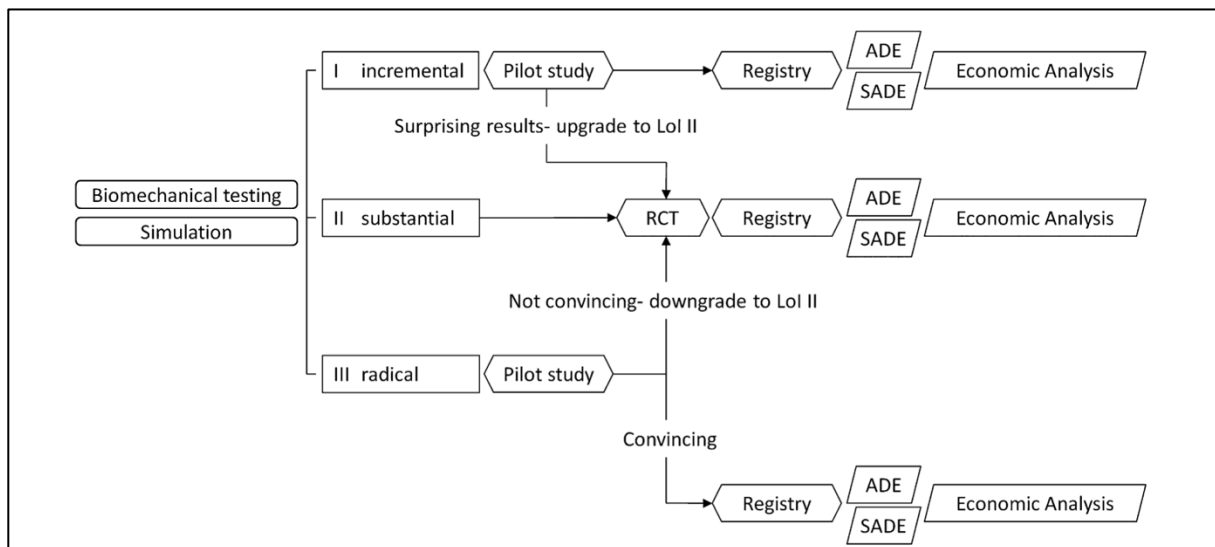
Biomechanical testing
Simulation

I incremental
Pilot study
Registry
ADE
SADE
Economic Analysis

Surprising results- upgrade to LoI II

II substantial
RCT
Registry
ADE
SADE
Economic Analysis

Not convincing- downgrade to LoI II

III radical
Pilot study

Convincing

Registry
ADE
SADE
Economic Analysis